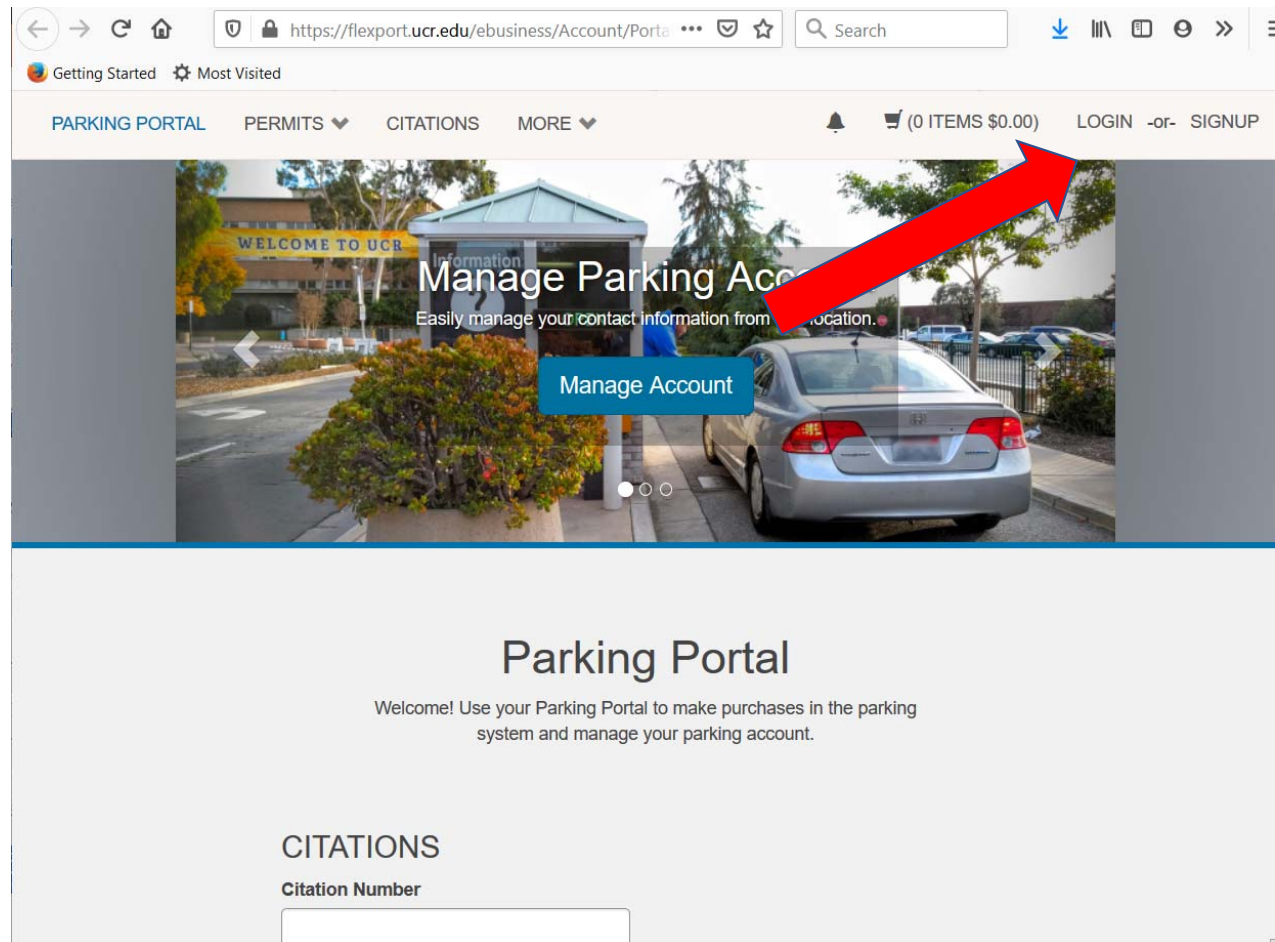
https://flexport.ucr.edu/ebusiness/Account/Porta ••• Search

Getting Started Most Visited

PARKING PORTAL PERMITS CITATIONS MORE (0 ITEMS $0.00) LOGIN -or- SIGNUP

WELCOME TO UCR

Information

Manage Parking Acc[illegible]

Easily manage your contact information from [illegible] location.

Manage Account

Parking Portal

Welcome! Use your Parking Portal to make purchases in the parking system and manage your parking account.

CITATIONS

Citation Number